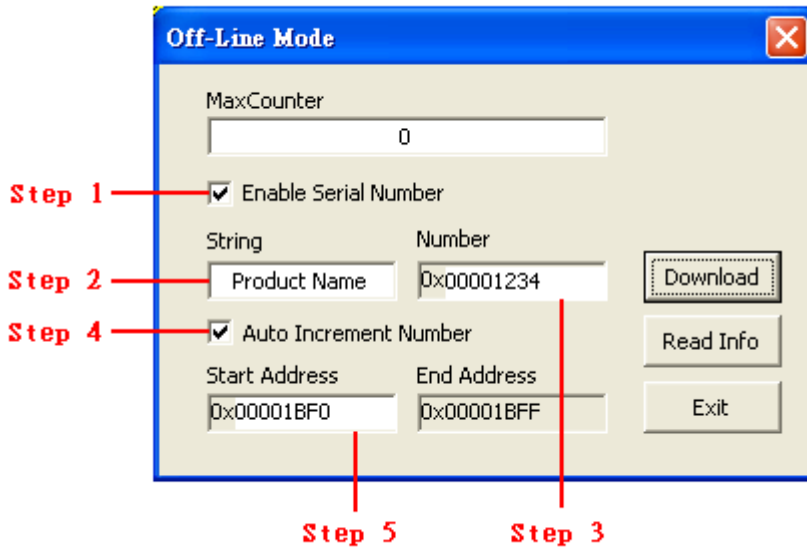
Off-Line Mode

MaxCounter

0

Step 1

Enable Serial Number

String

Number

Step 2

Product Name

0x00001234

Download

Step 4

Auto Increment Number

Read Info

Start Address

End Address

0x00001BF0

0x00001BFF

Exit

Step 5

Step 3